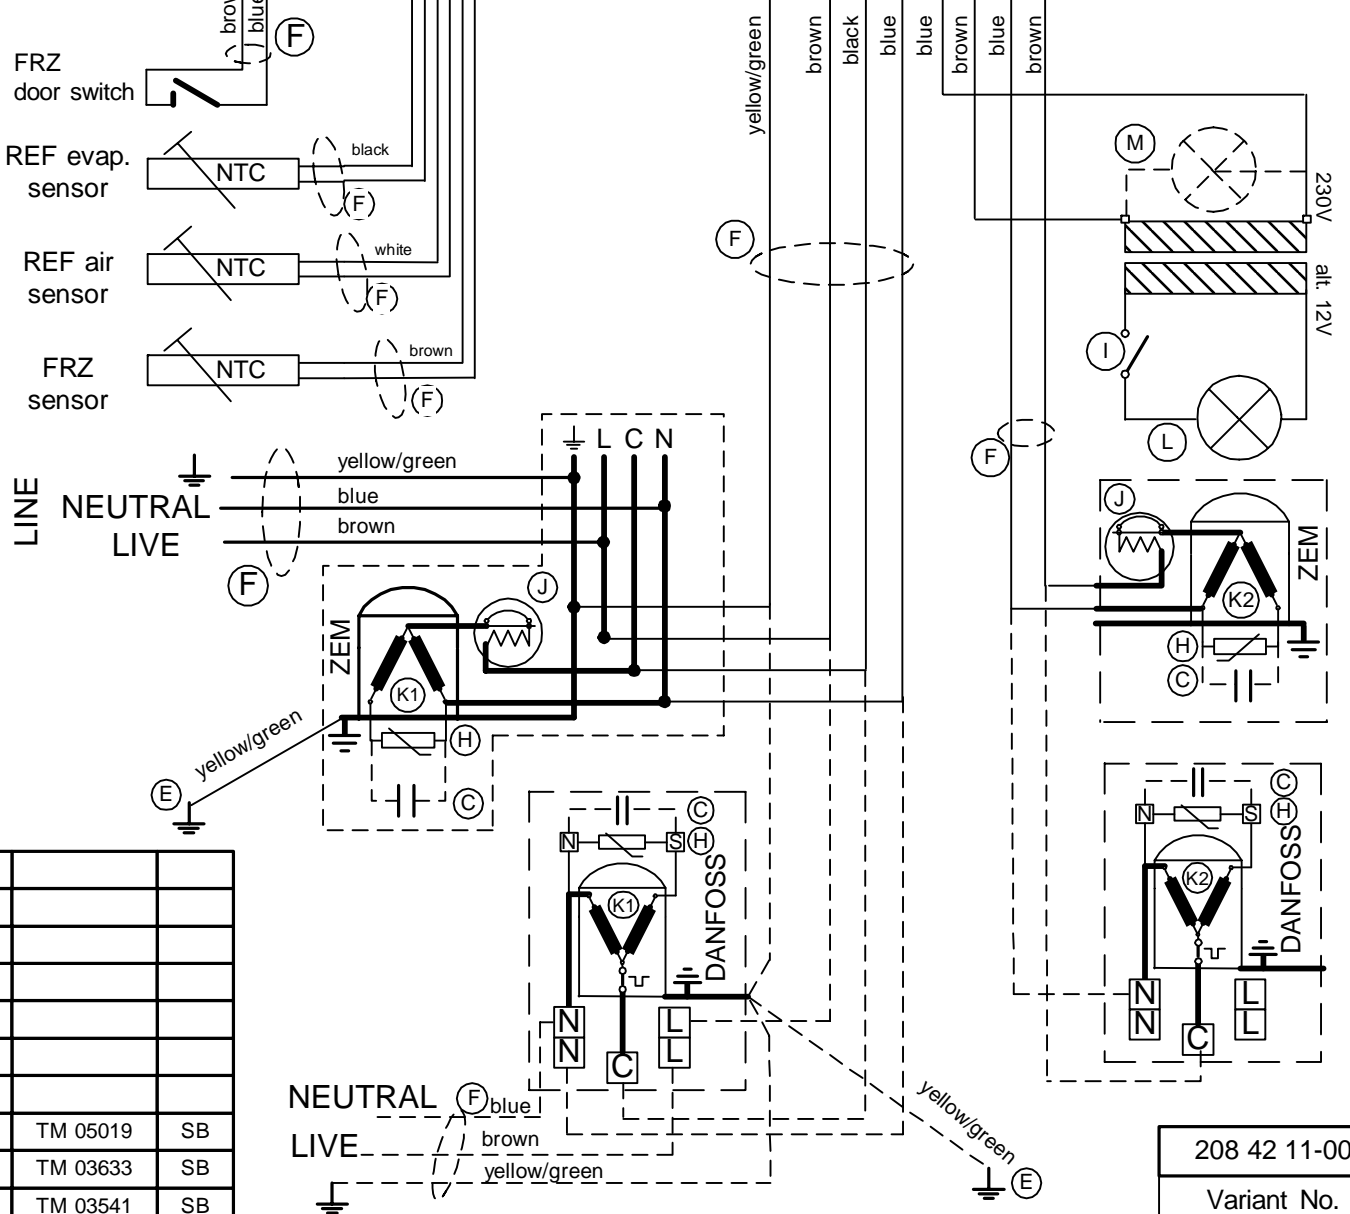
brown blue F

FRZ door switch

REF evap. sensor NTC black F

REF air sensor NTC white F

FRZ sensor NTC brown F

yellow/green brown black blue blue brown blue brown

F

M

230V

alt. 12V

I

L

F

LINE NEUTRAL LIVE

yellow/green blue brown

F

L C N

J

ZEM

K1

H

C

yellow/green

E

J

ZEM

K2

H

C

C H

N S

K1

DANFOSS

N N C L L

C H

N S

K2

DANFOSS

N N C L L

NEUTRAL F blue

LIVE brown

yellow/green

yellow/green

E

| | |
|---|---|
| | |
| | |
| | |
| | |
| | |
| | |
| | |
| TM 05019 | SB |
| TM 03633 | SB |
| TM 03541 | SB |

208 42 11-00

Variant No.